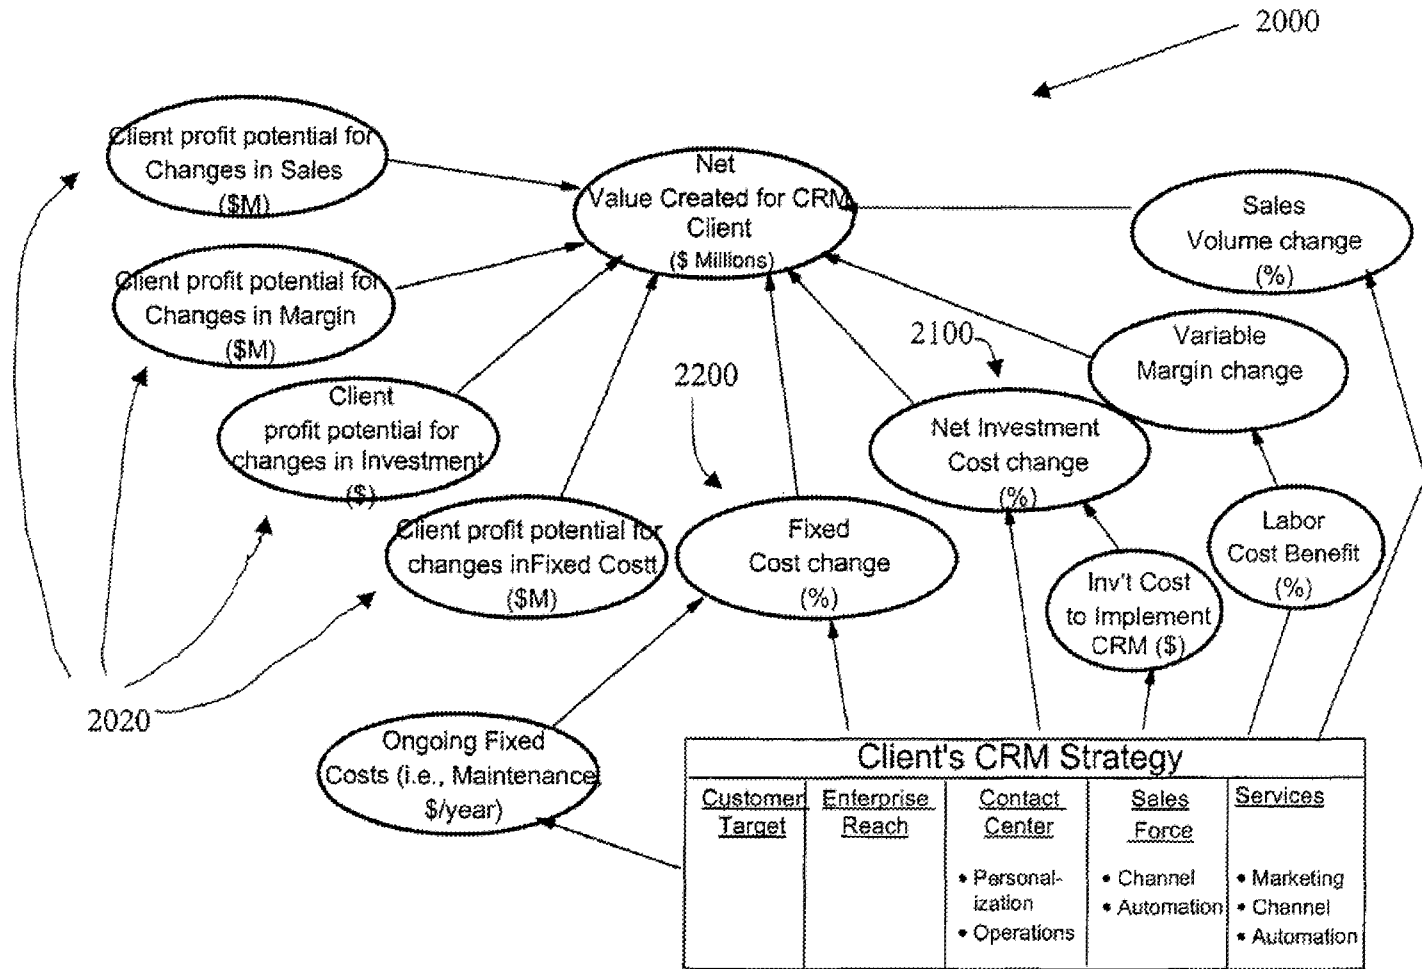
2000

Client profit potential for Changes in Sales ($M)

Net Value Created for CRM Client ($ Millions)

Sales Volume change (%)

Client profit potential for Changes in Margin ($M)

2100

Variable Margin change

Client profit potential for changes in Investment ($)

2200

Net Investment Cost change (%)

Client profit potential for changes inFixed Costt ($M)

Fixed Cost change (%)

Labor Cost Benefit (%)

Inv't Cost to Implement CRM ($)

2020

Ongoing Fixed Costs (i.e., Maintenance $/year)

Client's CRM Strategy

| Customer Target | Enterprise Reach | Contact Center | Sales Force | Services |
|---|---|---|---|---|
| | | • Personalization • Operations | • Channel • Automation | • Marketing • Channel • Automation |